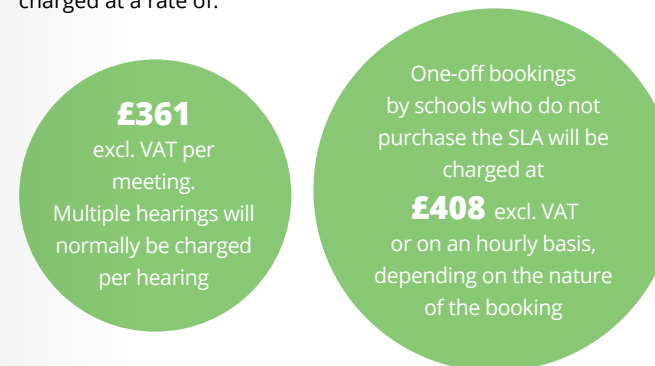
charged at a rate of:

£361
excl. VAT per meeting.
Multiple hearings will normally be charged per hearing

One-off bookings by schools who do not purchase the SLA will be charged at
£408 excl. VAT
or on an hourly basis, depending on the nature of the booking